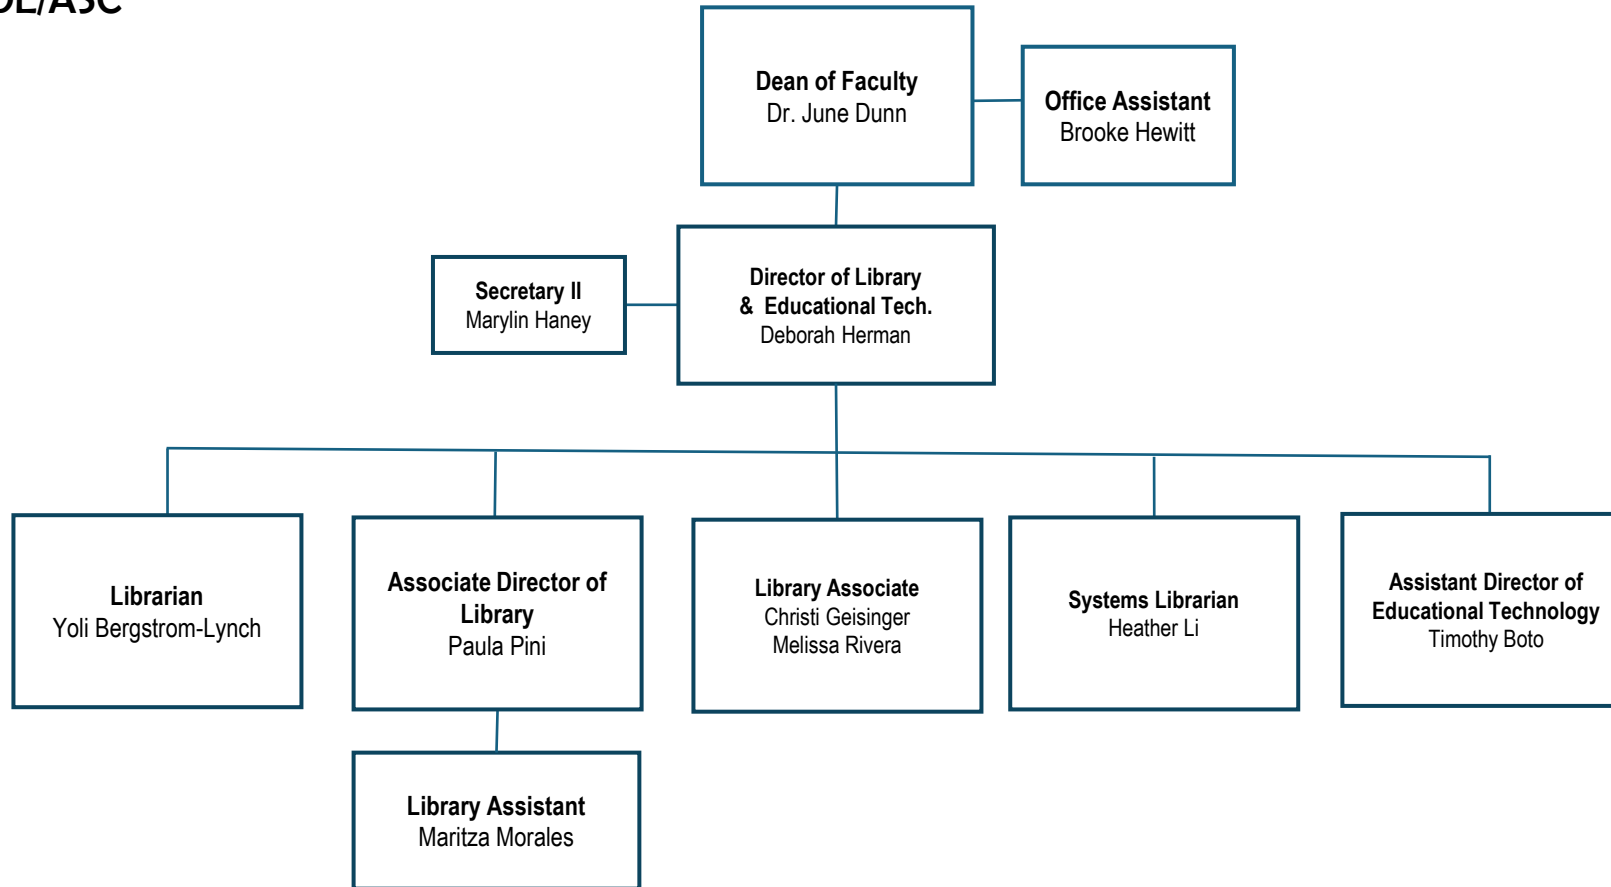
DL/ASC

Dean of Faculty
Dr. June Dunn

Office Assistant
Brooke Hewitt

Secretary II
Marylin Haney

Director of Library & Educational Tech.
Deborah Herman

Librarian
Yoli Bergstrom-Lynch

Associate Director of Library
Paula Pini

Library Associate
Christi Geisinger
Melissa Rivera

Systems Librarian
Heather Li

Assistant Director of Educational Technology
Timothy Boto

Library Assistant
Maritza Morales